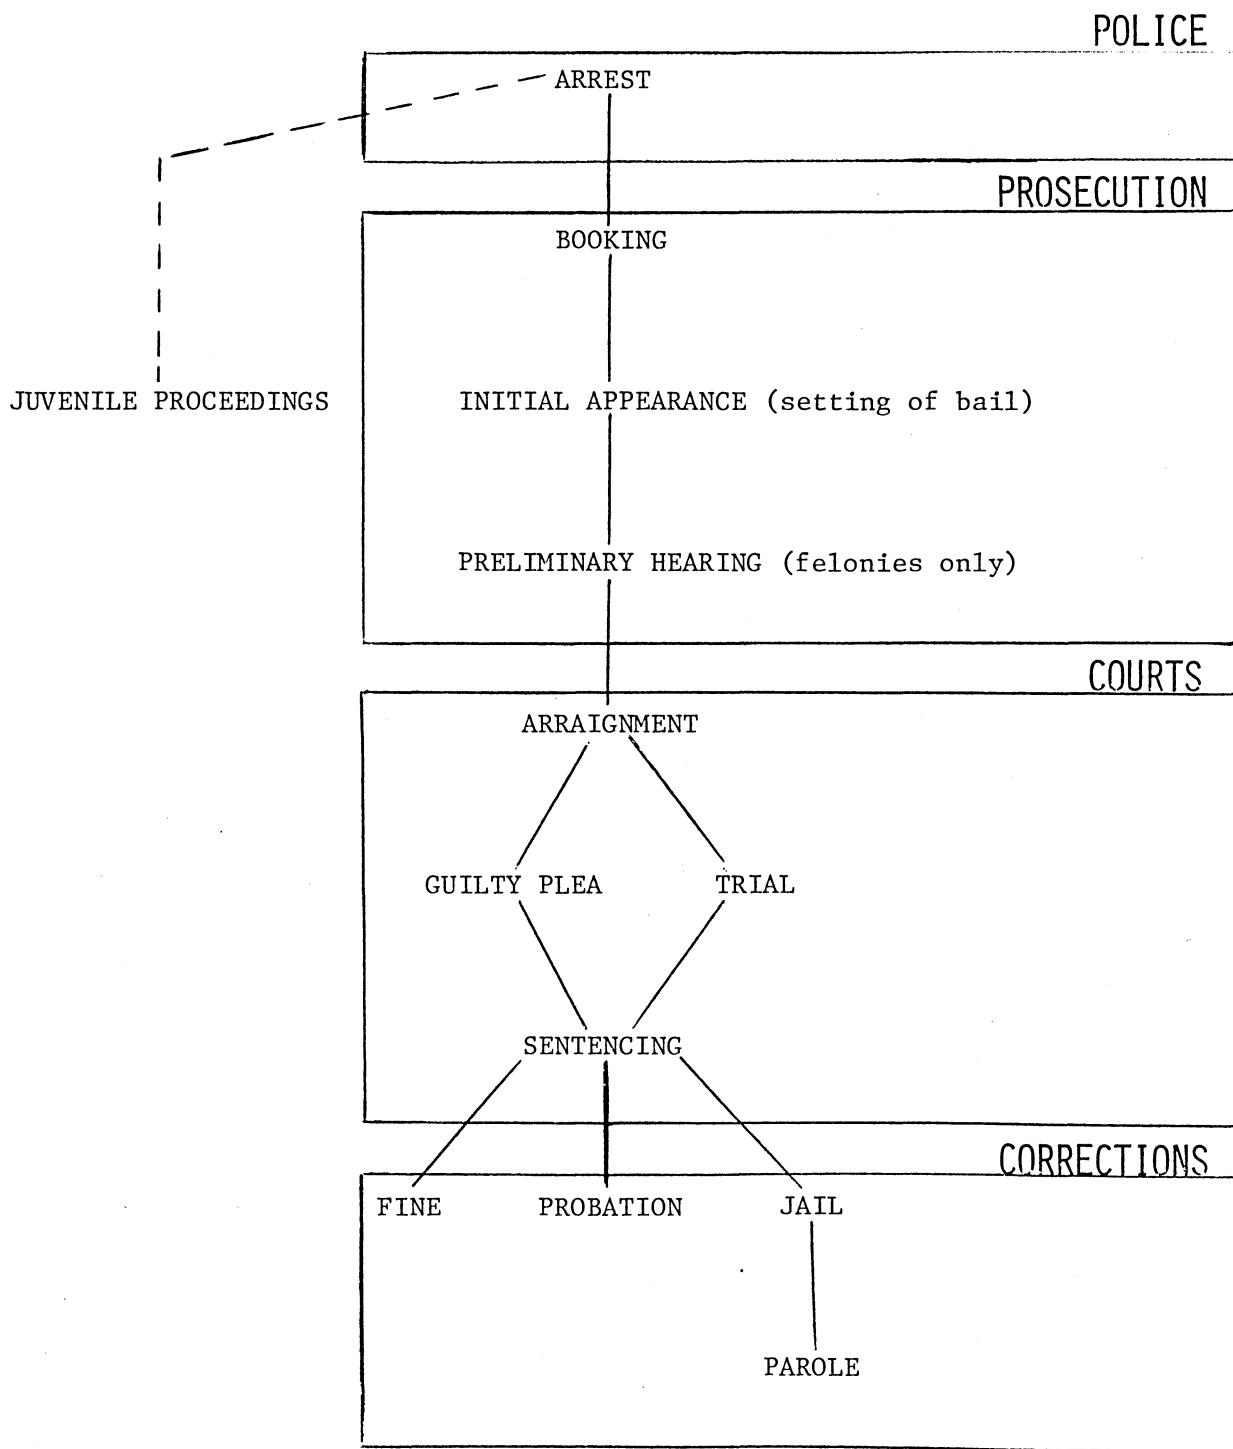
POLICE

ARREST

JUVENILE PROCEEDINGS

PROSECUTION

BOOKING

INITIAL APPEARANCE (setting of bail)

PRELIMINARY HEARING (felonies only)

COURTS

ARRAIGNMENT

GUILTY PLEA

TRIAL

SENTENCING

CORRECTIONS

FINE

PROBATION

JAIL

PAROLE